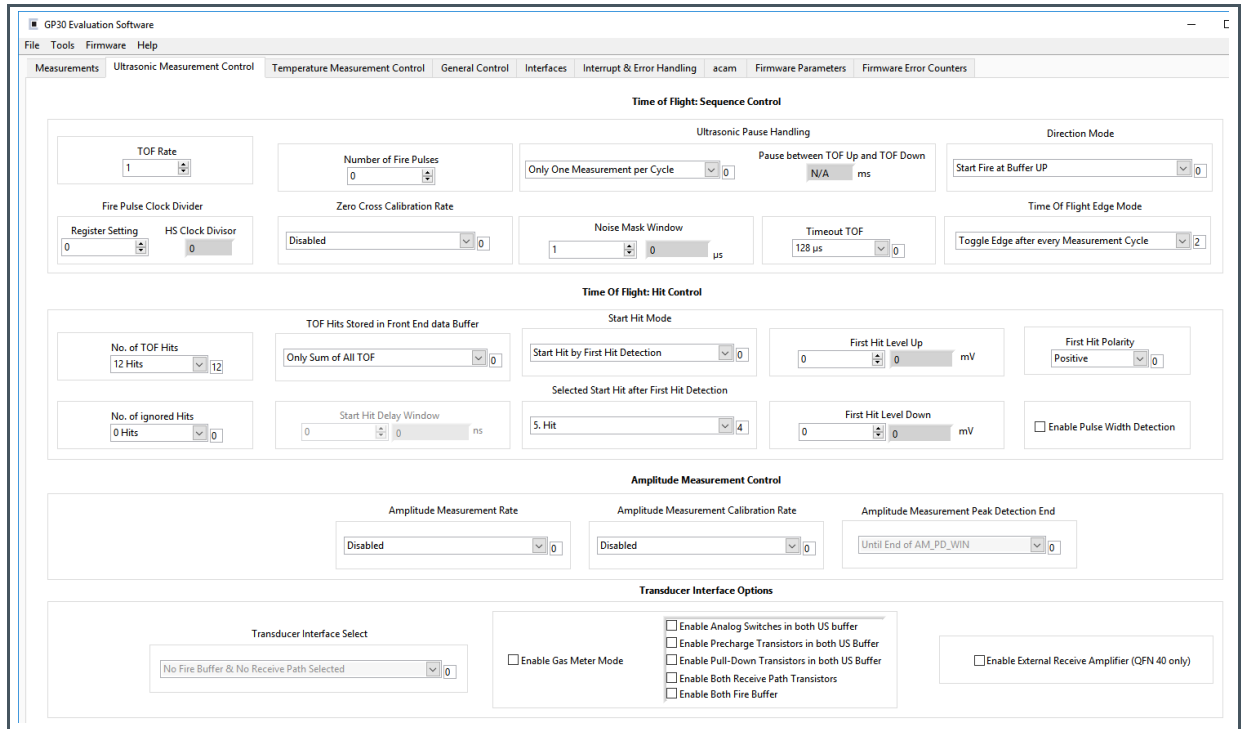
GP30 Evaluation Software

File Tools Firmware Help

Measurements | Ultrasonic Measurement Control | Temperature Measurement Control | General Control | Interfaces | Interrupt & Error Handling | acam | Firmware Parameters | Firmware Error Counters

Time of Flight: Sequence Control

TOF Rate
1

Number of Fire Pulses
0

Ultrasonic Pause Handling
Only One Measurement per Cycle 0
Pause between TOF Up and TOF Down
N/A ms

Direction Mode
Start Fire at Buffer UP 0

Fire Pulse Clock Divider
Register Setting
0
HS Clock Divisor
0

Zero Cross Calibration Rate
Disabled 0

Noise Mask Window
1 0 µs

Timeout TOF
128 µs 0

Time Of Flight Edge Mode
Toggle Edge after every Measurement Cycle 2

Time Of Flight: Hit Control

No. of TOF Hits
12 Hits 12

TOF Hits Stored in Front End data Buffer
Only Sum of All TOF 0

Start Hit Mode
Start Hit by First Hit Detection 0

First Hit Level Up
0 0 mV

First Hit Polarity
Positive 0

No. of ignored Hits
0 Hits 0

Start Hit Delay Window
0 0 ns

Selected Start Hit after First Hit Detection
5. Hit 4

First Hit Level Down
0 0 mV

Enable Pulse Width Detection

Amplitude Measurement Control

Amplitude Measurement Rate
Disabled 0

Amplitude Measurement Calibration Rate
Disabled 0

Amplitude Measurement Peak Detection End
Until End of AM_PD_WIN 0

Transducer Interface Options

Transducer Interface Select
No Fire Buffer & No Receive Path Selected 0

Enable Gas Meter Mode

Enable Analog Switches in both US buffer
Enable Precharge Transistors in both US Buffer
Enable Pull-Down Transistors in both US Buffer
Enable Both Receive Path Transistors
Enable Both Fire Buffer

Enable External Receive Amplifier (QFN 40 only)